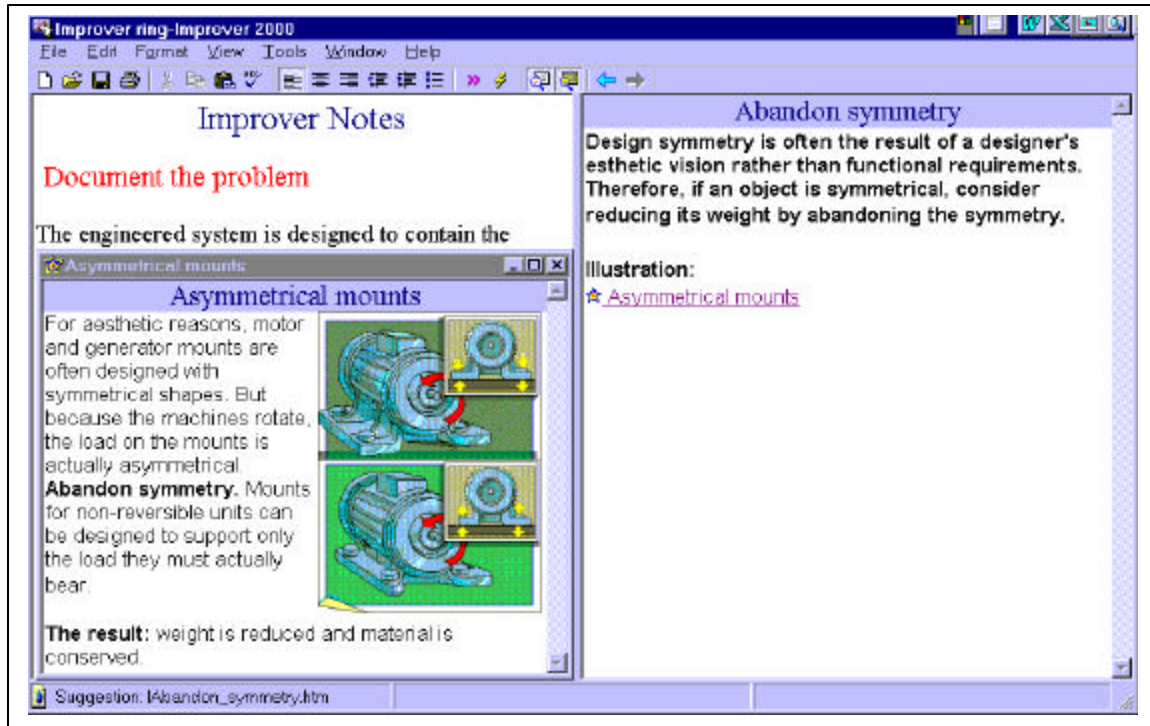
Improver ring-Improver 2000

File Edit Format View Tools Window Help

Improver Notes

Document the problem

The engineered system is designed to contain the

Asymmetrical mounts

Asymmetrical mounts

For aesthetic reasons, motor and generator mounts are often designed with symmetrical shapes. But because the machines rotate, the load on the mounts is actually asymmetrical. **Abandon symmetry.** Mounts for non-reversible units can be designed to support only the load they must actually bear.

**The result:** weight is reduced and material is conserved.

Abandon symmetry

**Design symmetry is often the result of a designer's esthetic vision rather than functional requirements. Therefore, if an object is symmetrical, consider reducing its weight by abandoning the symmetry.**

Illustration:

Asymmetrical mounts

Suggestion: IAbandon_symmetry.htm